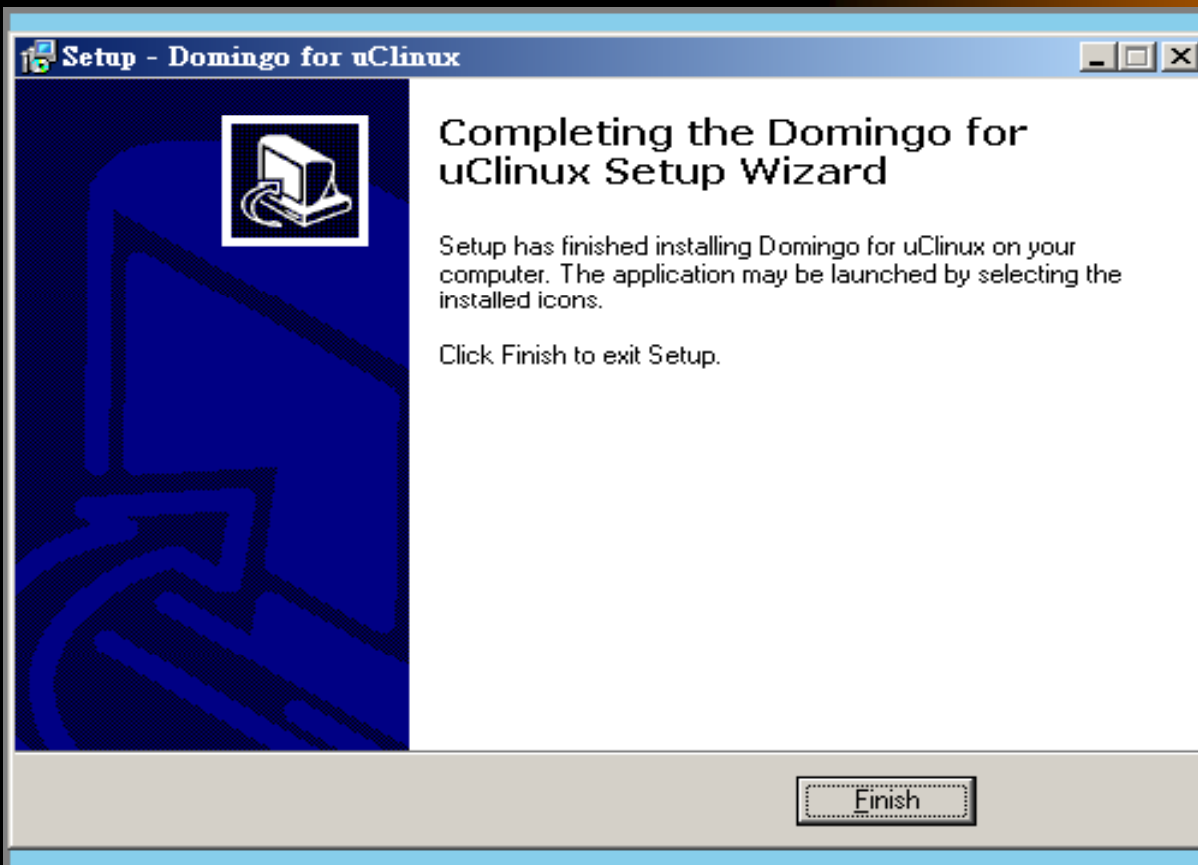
Setup - Domingo for uClinux

Completing the Domingo for uClinux Setup Wizard

Setup has finished installing Domingo for uClinux on your computer. The application may be launched by selecting the installed icons.

Click Finish to exit Setup.

Finish